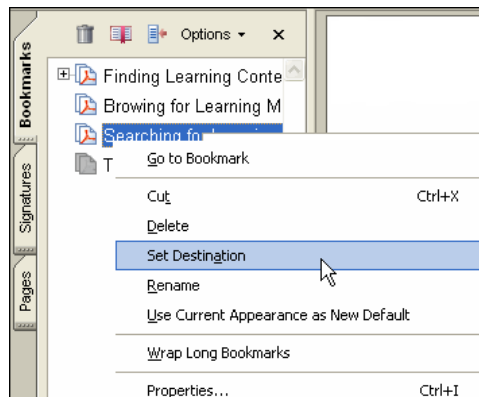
Bookmarks
Signatures
Pages
Options ▾ ×
Finding Learning Conte
Browing for Learning M
Searching fo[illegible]
T
Go to Bookmark
Cut Ctrl+X
Delete
Set Destination
Rename
Use Current Appearance as New Default
Wrap Long Bookmarks
Properties... Ctrl+I